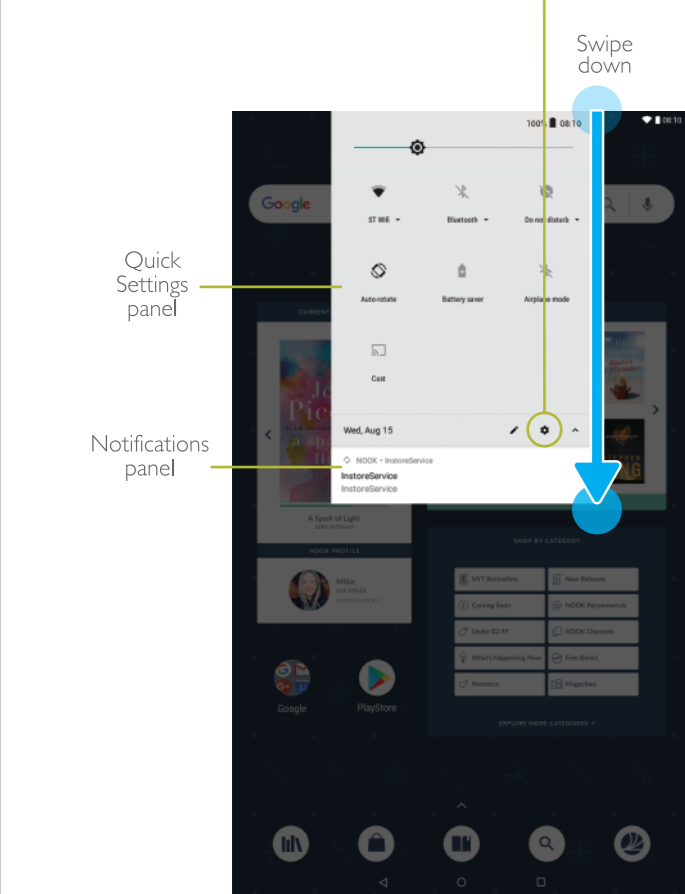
Swipe down

Quick Settings panel

Notifications panel

100% 08:10

08:10

Google

ST Wifi

Bluetooth

Do not disturb

Auto-rotate

Battery saver

Airplane mode

Cast

Wed, Aug 15

NOOK • InstoreService

InstoreService

InstoreService

CURRENT

A Spark of Light

NOOK PROFILE

Millie

SHOP BY CATEGORY

NYT Bestsellers

New Releases

Coming Soon

NOOK Recommends

Under $2.99

NOOK Channels

What's Happening Now

Free Books

Romance

Magazines

EXPLORE MORE CATEGORIES

Google

PlayStore